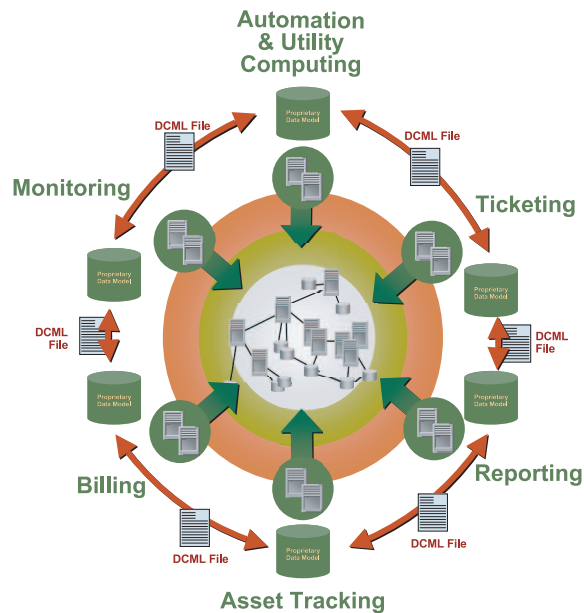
Automation & Utility Computing

Proprietary Data Model

DCML File

DCML File

Monitoring

Ticketing

Proprietary Data Model

Proprietary Data Model

DCML File

DCML File

Proprietary Data Model

Proprietary Data Model

Billing

Reporting

DCML File

DCML File

Proprietary Data Model

Asset Tracking